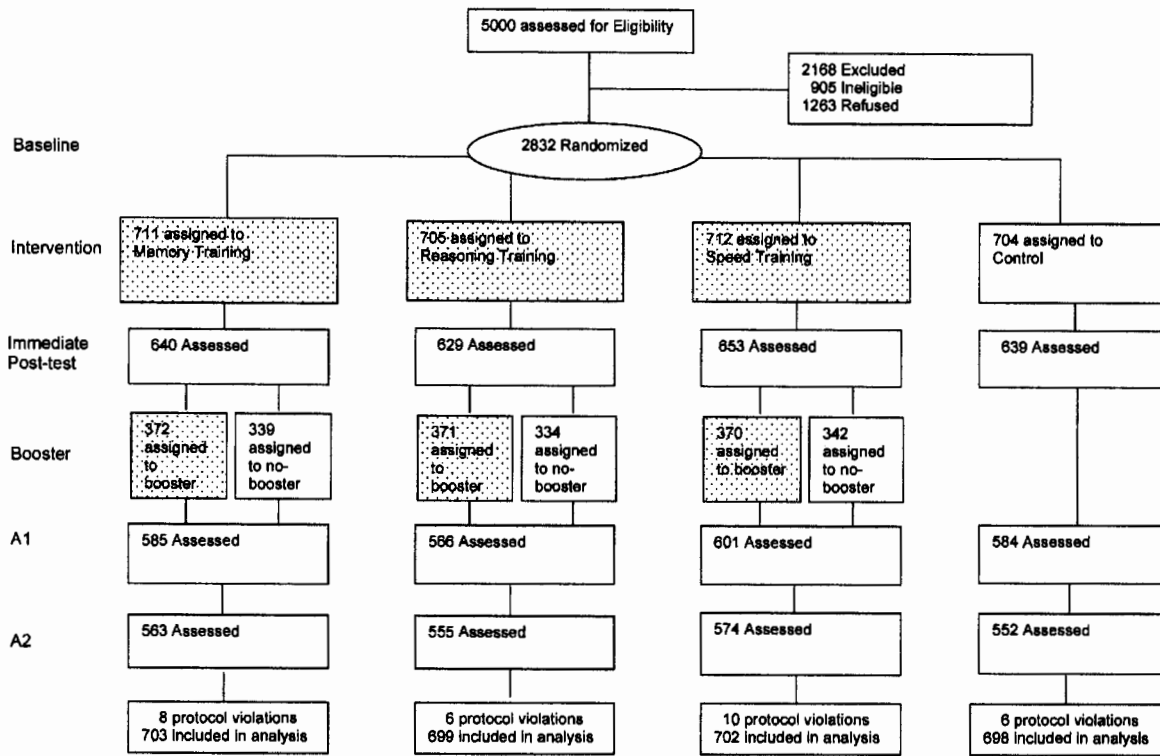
5000 assessed for Eligibility

2168 Excluded
905 Ineligible
1263 Refused

Baseline

2832 Randomized

Intervention

711 assigned to Memory Training

705 assigned to Reasoning Training

712 assigned to Speed Training

704 assigned to Control

Immediate Post-test

640 Assessed

629 Assessed

653 Assessed

639 Assessed

Booster

372 assigned to booster

339 assigned to no-booster

371 assigned to booster

334 assigned to no-booster

370 assigned to booster

342 assigned to no-booster

A1

585 Assessed

566 Assessed

601 Assessed

584 Assessed

A2

563 Assessed

555 Assessed

574 Assessed

552 Assessed

8 protocol violations
703 included in analysis

6 protocol violations
699 included in analysis

10 protocol violations
702 included in analysis

6 protocol violations
698 included in analysis